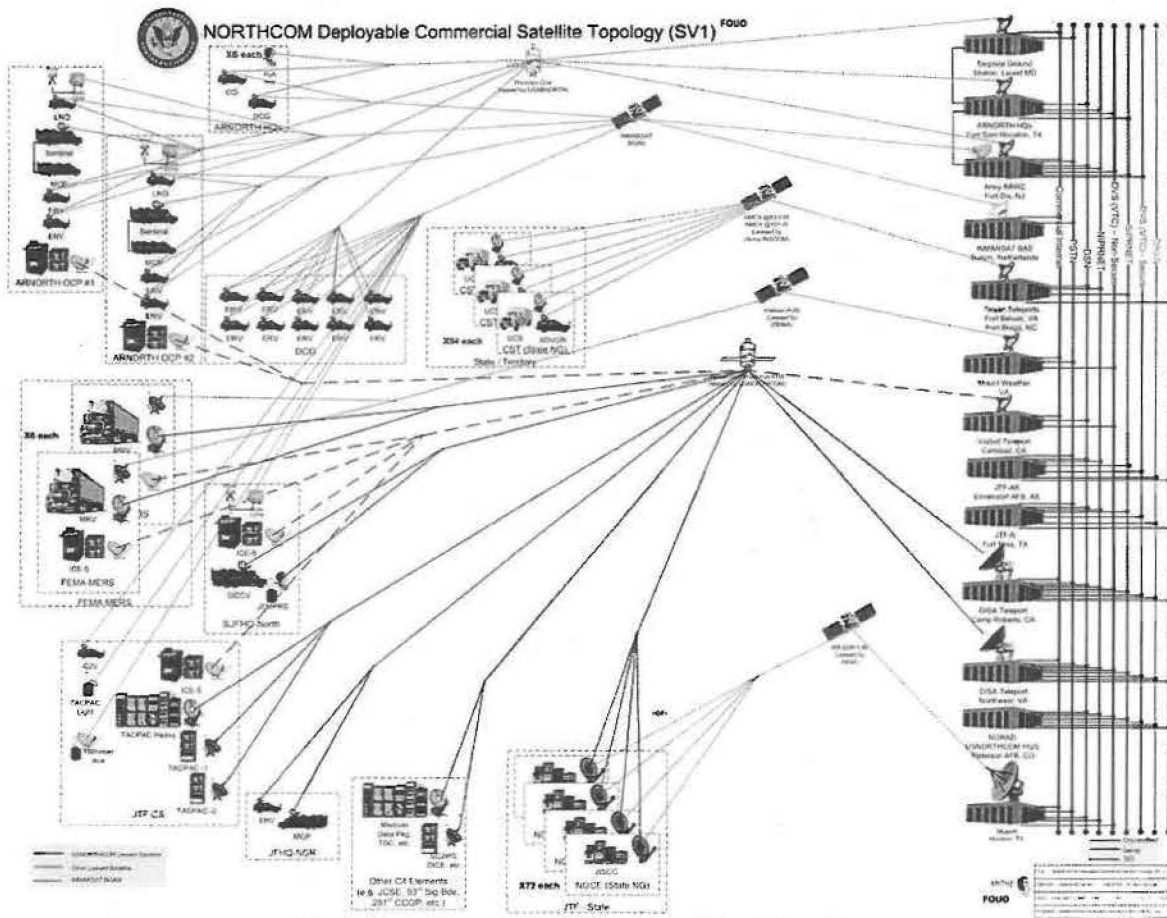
NORTHCOM Deployable Commercial Satellite Topology (SV1) FOUO

X6 each
CO
DCG
ARNORTH HQs
LNO
Sentinel
MCE
ERV
ARNORTH OCP #1
LNO
Sentinel
MCE
ERV
ARNORTH OCP #2
INMARSAT BGAN
ERV ERV ERV ERV ERV ERV
ERV ERV ERV ERV ERV ERV
DCO
UCS
CST
UCS
CST
UCS
ADVON
CST (State NG)
X54 each
State / Territory
X6 each
MRV
MRV
IS
ICS-5
FEMA MERS
FEMA MERS
ICS-5
DCCV
JEMPRS
SJFHQ-North
C2V
TACPAC Light
TACPAC Heavy
ICS-5
TACPAC-1
TACPAC-2
JTF CS
ERV
MCP
JFHQ-NCR
Other C4 Elements
(e.g. JCSE, 93rd Sig Bde, 201st CCGP, etc.)
JISCC
NGCE (State NG)
X72 each
JTF - State
Brigsdale (Ground Station), Laurel MD
ARNORTH HQs Fort Sam Houston, TX
Army MARC Fort Dix, NJ
INMARSAT GAS Burum, Netherlands
Telemar Teleports Fort Belvoir, VA Fort Bragg, NC
Mount Weather VA
Intelsat Teleport Carlsbad, CA
JTF-AK Elmendorf AFB, AK
JTF-N Fort Bliss, TX
DISA Teleport Camp Roberts, CA
DISA Teleport Northwest, VA
NORAD/USNORTHCOM HQS Peterson AFB, CO
Commercial Internet
PSTN
DSN
NIPRNET
DVS (VTC) - Non-Secure
SIPRNET
DVS (VTC) - Secure
FOUO
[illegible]